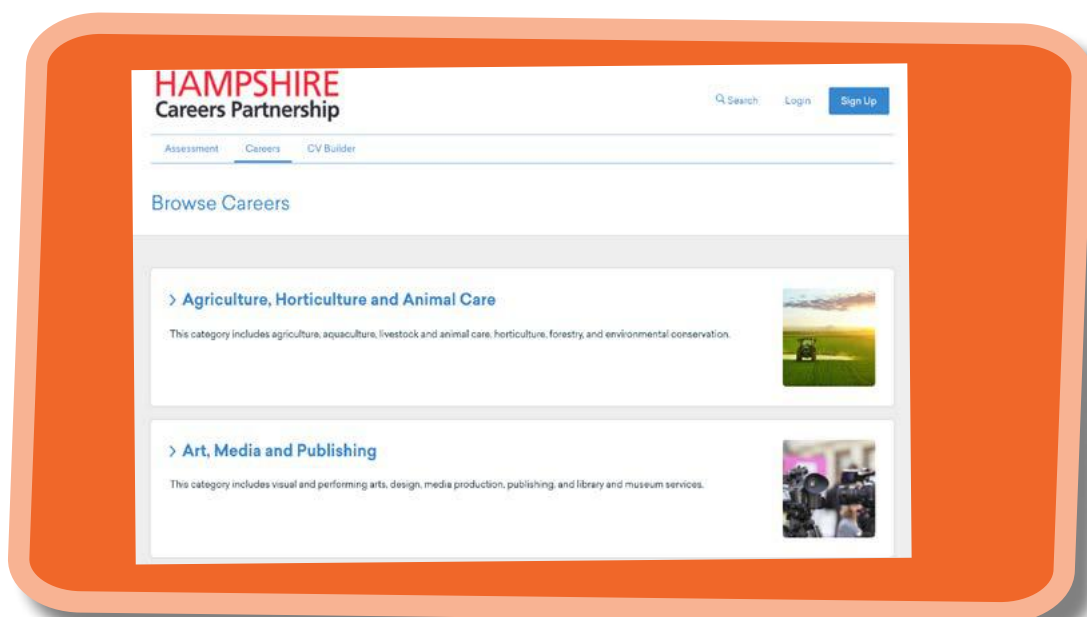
HAMPSHIRE
Careers Partnership

Search Login Sign Up

Assessment Careers CV Builder

Browse Careers

> Agriculture, Horticulture and Animal Care

This category includes agriculture, aquaculture, livestock and animal care, horticulture, forestry, and environmental conservation.

> Art, Media and Publishing

This category includes visual and performing arts, design, media production, publishing, and library and museum services.